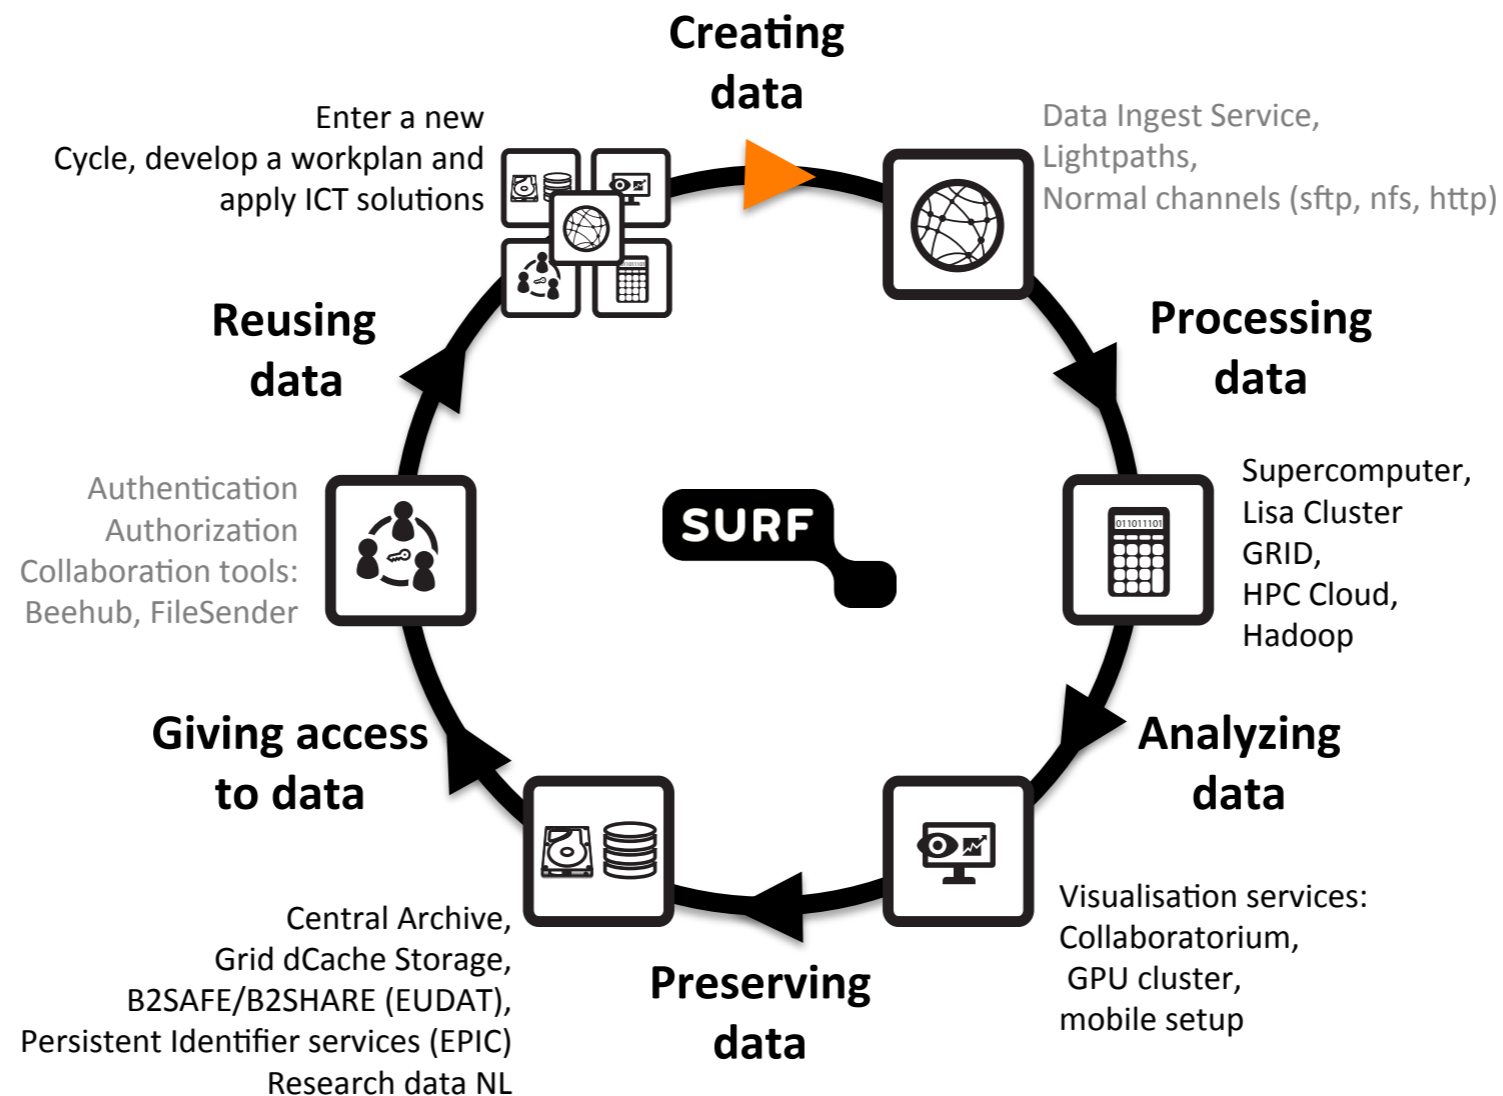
Creating data

Enter a new Cycle, develop a workplan and apply ICT solutions

Data Ingest Service,
Lightpaths,
Normal channels (sftp, nfs, http)

Processing data

Supercomputer,
Lisa Cluster
GRID,
HPC Cloud,
Hadoop

011011101

Analyzing data

Visualisation services:
Collaboratorium,
GPU cluster,
mobile setup

Preserving data

Central Archive,
Grid dCache Storage,
B2SAFE/B2SHARE (EUDAT),
Persistent Identifier services (EPIC)
Research data NL

Giving access to data

Authentication
Authorization
Collaboration tools:
Beehub, FileSender

Reusing data

SURF